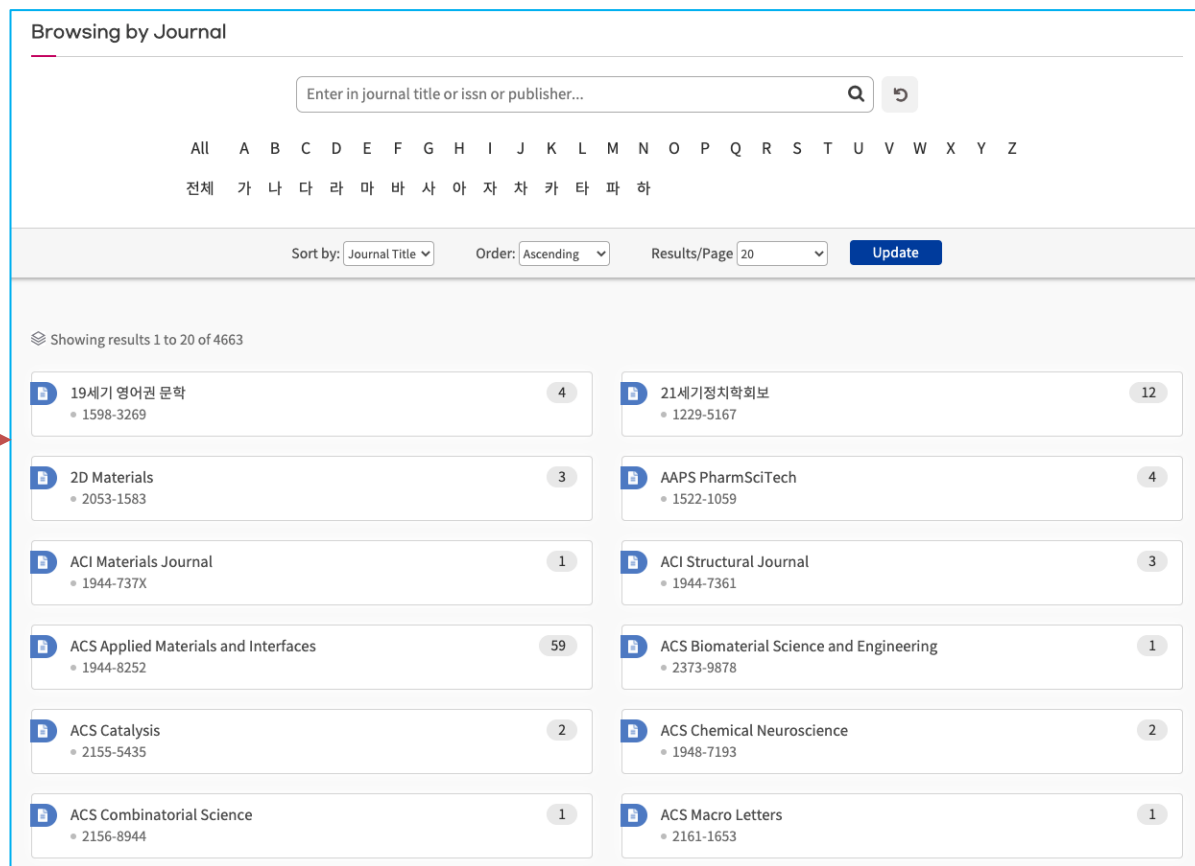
Browsing by Journal

Enter in journal title or issn or publisher...

All A B C D E F G H I J K L M N O P Q R S T U V W X Y Z

전체 가 나 다 라 마 바 사 아 자 차 카 타 파 하

Sort by: Journal Title Order: Ascending Results/Page 20 Update

Showing results 1 to 20 of 4663

19세기 영어권 문학
1598-3269
4

21세기정치학회보
1229-5167
12

2D Materials
2053-1583
3

AAPS PharmSciTech
1522-1059
4

ACI Materials Journal
1944-737X
1

ACI Structural Journal
1944-7361
3

ACS Applied Materials and Interfaces
1944-8252
59

ACS Biomaterial Science and Engineering
2373-9878
1

ACS Catalysis
2155-5435
2

ACS Chemical Neuroscience
1948-7193
2

ACS Combinatorial Science
2156-8944
1

ACS Macro Letters
2161-1653
1